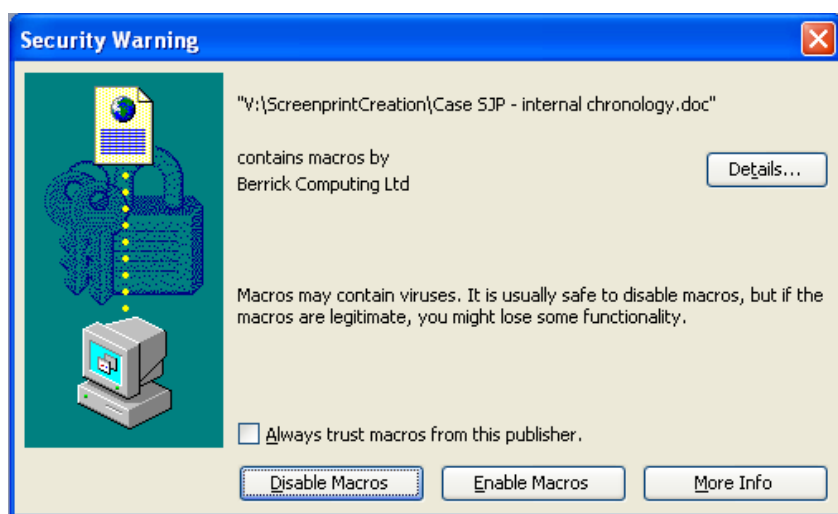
Security Warning

"V:\ScreenprintCreation\Case SJP - internal chronology.doc"

contains macros by
Berrick Computing Ltd

Details...

Macros may contain viruses. It is usually safe to disable macros, but if the macros are legitimate, you might lose some functionality.

Always trust macros from this publisher.

Disable Macros

Enable Macros

More Info